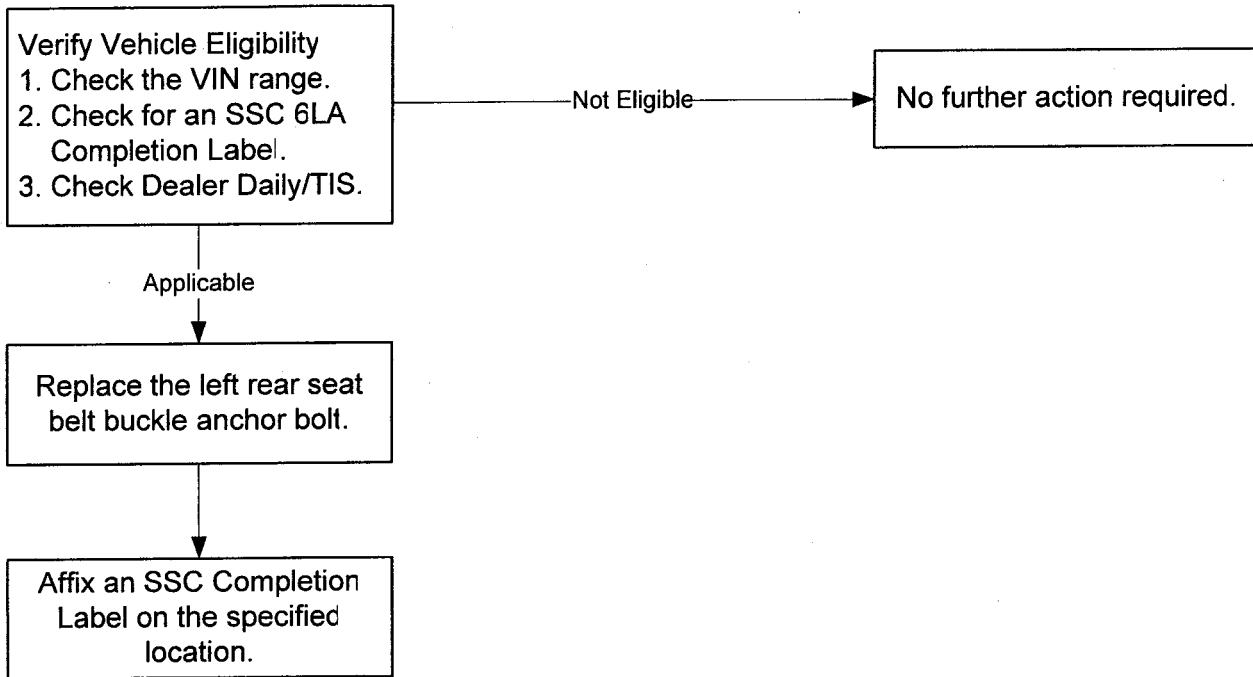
Verify Vehicle Eligibility
1. Check the VIN range.
2. Check for an SSC 6LA Completion Label.
3. Check Dealer Daily/TIS.

Not Eligible

No further action required.

Applicable

Replace the left rear seat belt buckle anchor bolt.

Affix an SSC Completion Label on the specified location.